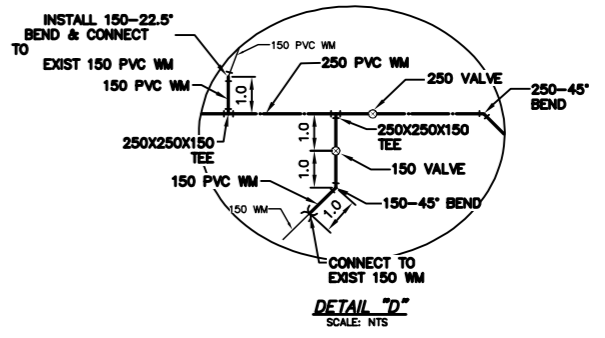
INSTALL 150–22.5° BEND & CONNECT TO EXIST 150 PVC WM

150 PVC WM

150 PVC WM

1.0

250 PVC WM

250 VALVE

250–45° BEND

250X250X150 TEE

1.0

250X250X150 TEE

1.0

150 VALVE

150 PVC WM

150 WM

1.0

150–45° BEND

CONNECT TO EXIST 150 WM

DETAIL "D"
SCALE: NTS